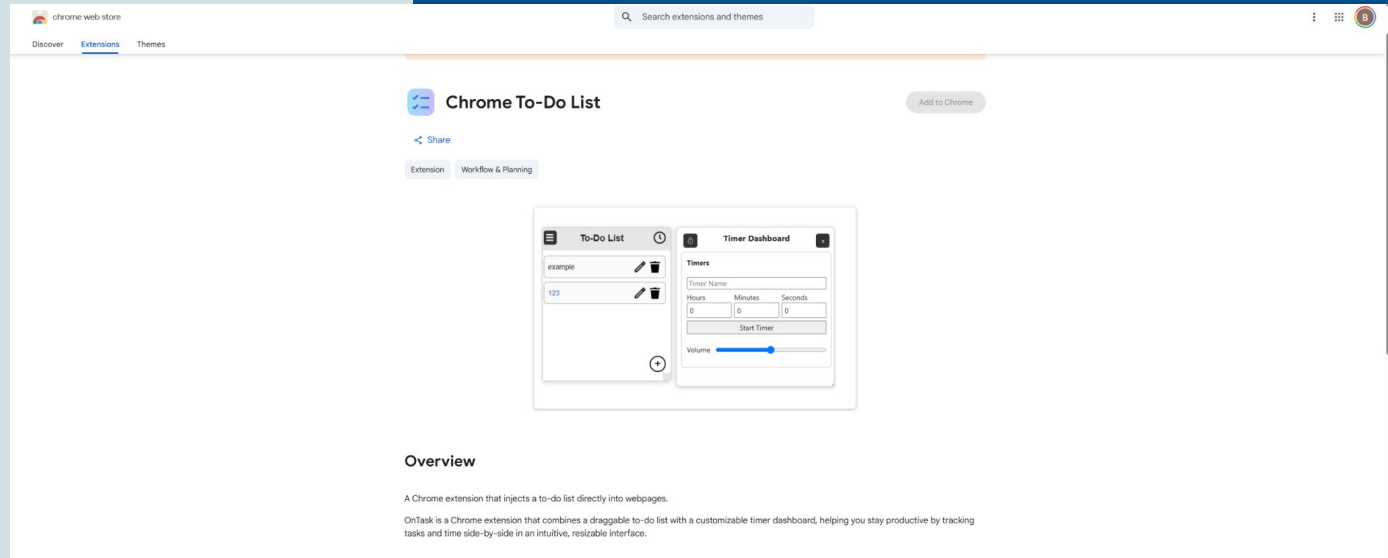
chrome web store

Search extensions and themes

B

Discover Extensions Themes

Chrome To-Do List

Add to Chrome

Share

Extension Workflow & Planning

To-Do List

example

123

Timer Dashboard

Timers

Timer Name

Hours Minutes Seconds

0 0 0

Start Timer

Volume

Overview

A Chrome extension that injects a to-do list directly into webpages.

OnTask is a Chrome extension that combines a draggable to-do list with a customizable timer dashboard, helping you stay productive by tracking tasks and time side-by-side in an intuitive, resizable interface.